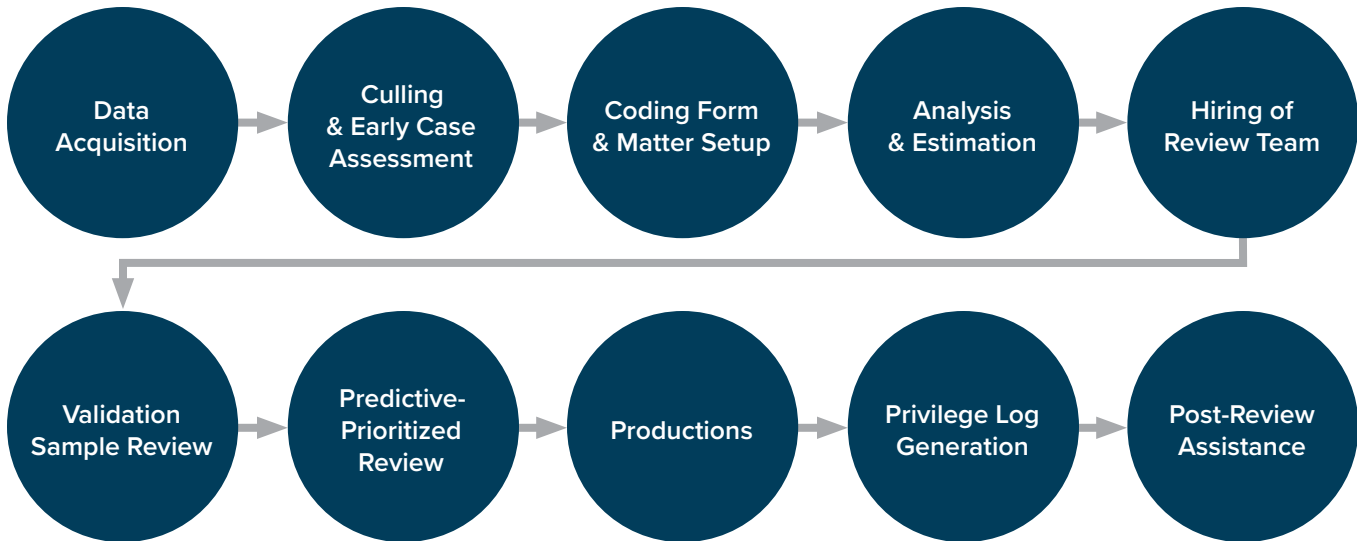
Data Acquisition

Culling & Early Case Assessment

Coding Form & Matter Setup

Analysis & Estimation

Hiring of Review Team

Validation Sample Review

Predictive-Prioritized Review

Productions

Privilege Log Generation

Post-Review Assistance